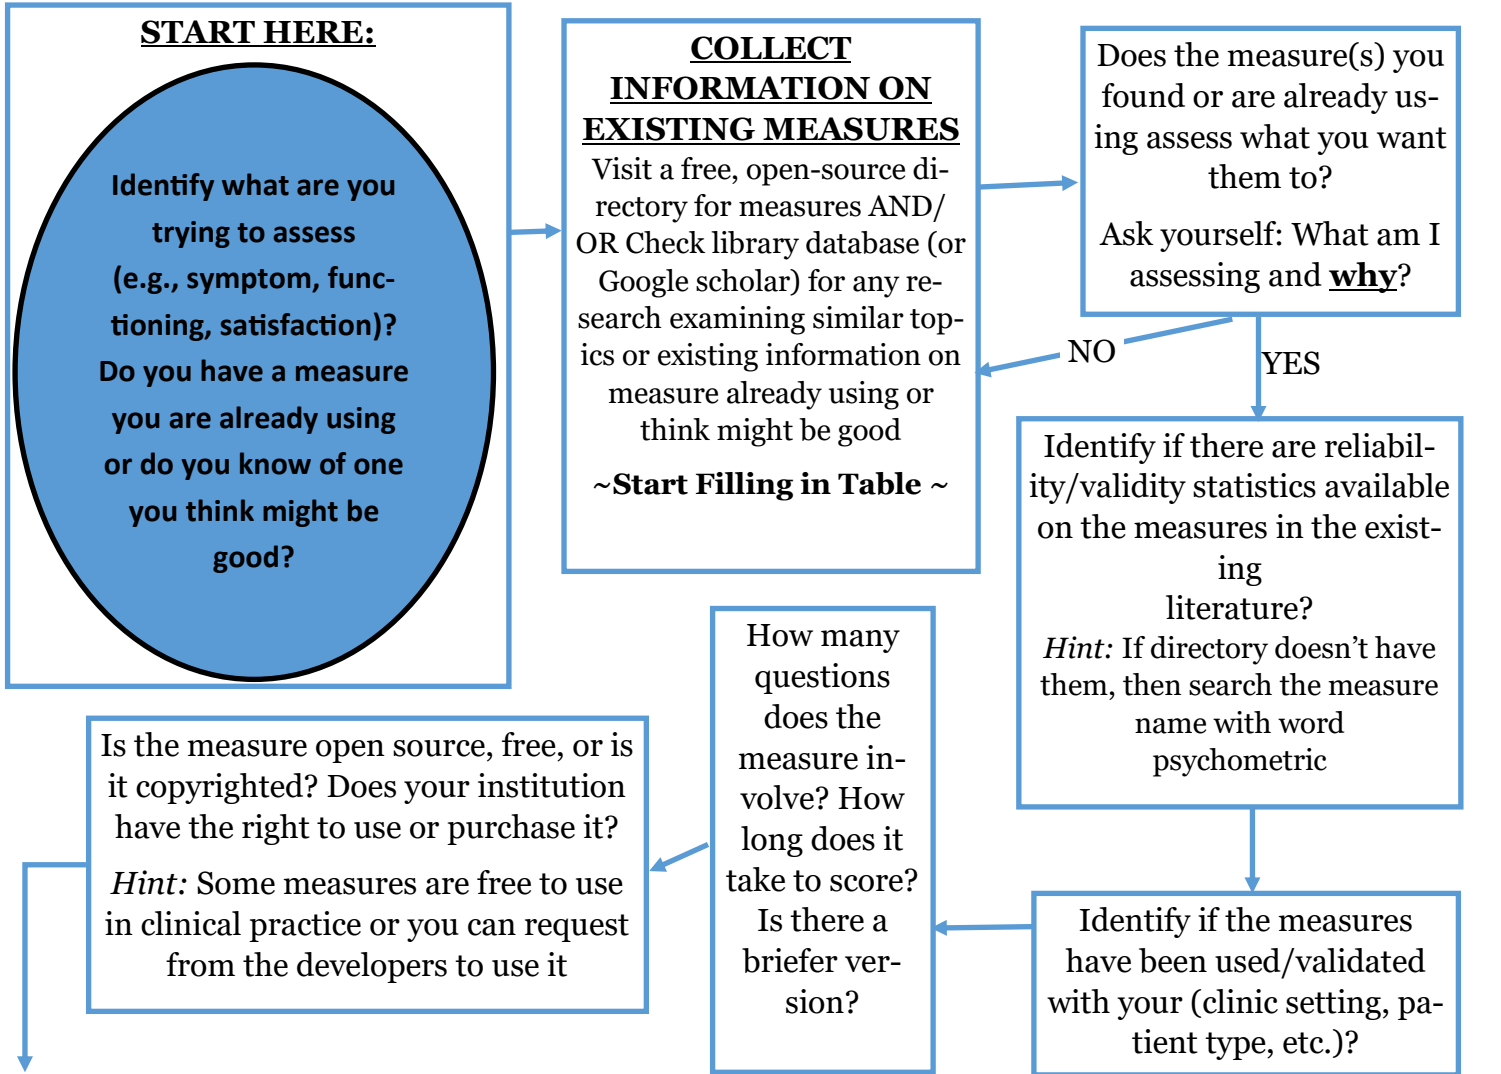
START HERE:

Identify what are you trying to assess (e.g., symptom, functioning, satisfaction)? Do you have a measure you are already using or do you know of one you think might be good?

COLLECT INFORMATION ON EXISTING MEASURES

Visit a free, open-source directory for measures AND/ OR Check library database (or Google scholar) for any research examining similar topics or existing information on measure already using or think might be good

~Start Filling in Table ~

Does the measure(s) you found or are already using assess what you want them to?

Ask yourself: What am I assessing and why?

NO

YES

Identify if there are reliability/validity statistics available on the measures in the existing literature?

Hint: If directory doesn't have them, then search the measure name with word psychometric

Identify if the measures have been used/validated with your (clinic setting, patient type, etc.)?

How many questions does the measure involve? How long does it take to score? Is there a briefer version?

Is the measure open source, free, or is it copyrighted? Does your institution have the right to use or purchase it?

Hint: Some measures are free to use in clinical practice or you can request from the developers to use it